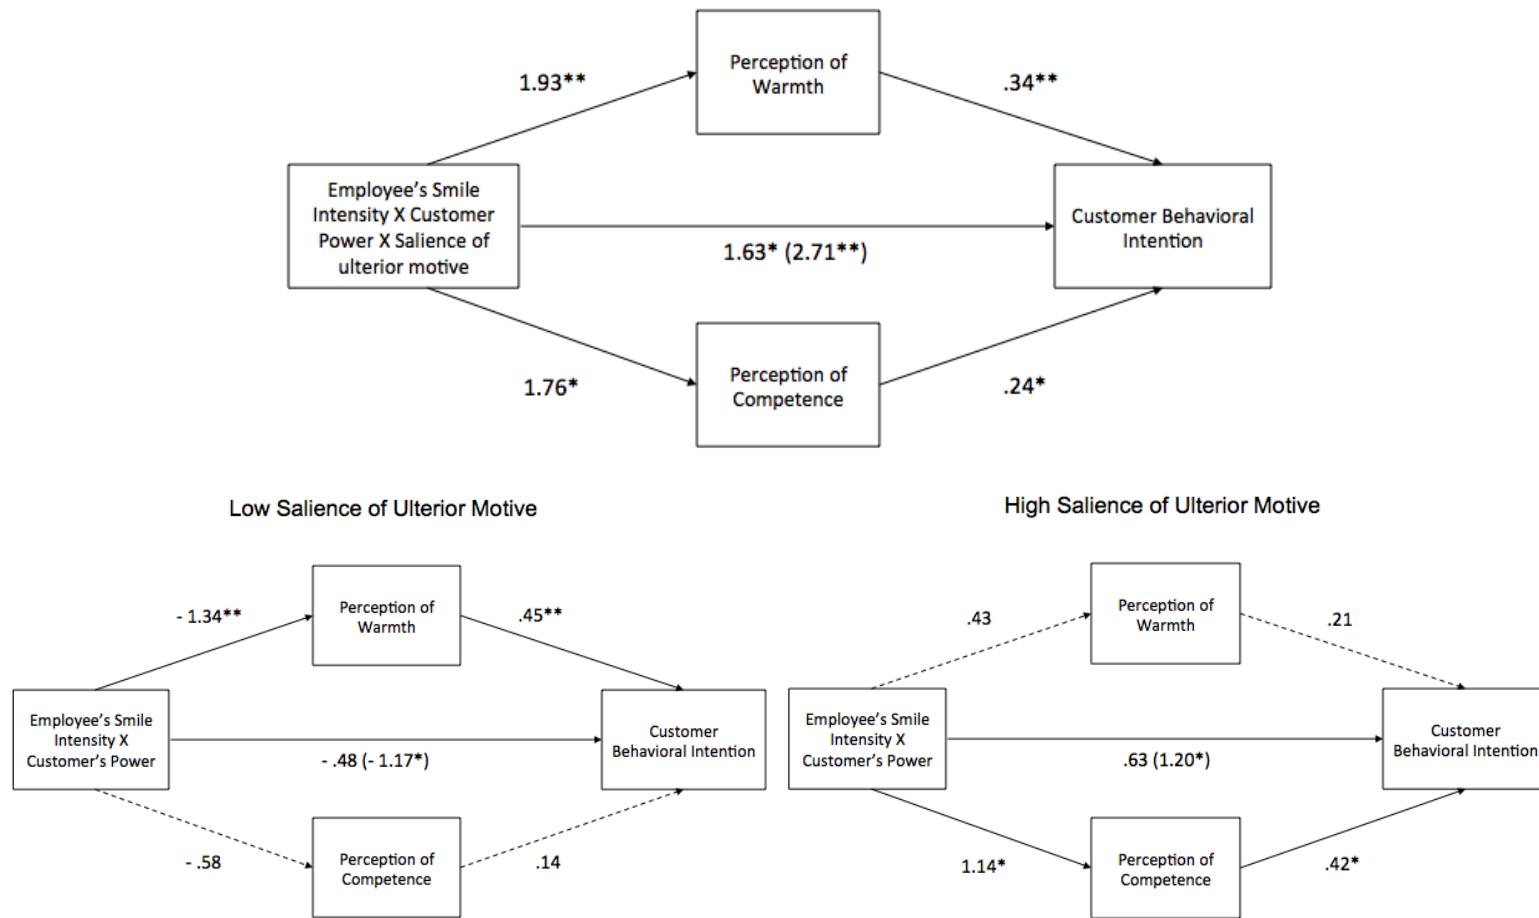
Perception of Warmth

1.93**

.34**

Employee's Smile Intensity X Customer Power X Salience of ulterior motive

1.63* (2.71**)

Customer Behavioral Intention

1.76*

.24*

Perception of Competence

Low Salience of Ulterior Motive

High Salience of Ulterior Motive

- 1.34**

Perception of Warmth

.45**

Employee's Smile Intensity X Customer's Power

- .48 (- 1.17*)

Customer Behavioral Intention

- .58

Perception of Competence

.14

.43

Perception of Warmth

.21

Employee's Smile Intensity X Customer's Power

.63 (1.20*)

Customer Behavioral Intention

1.14*

Perception of Competence

.42*